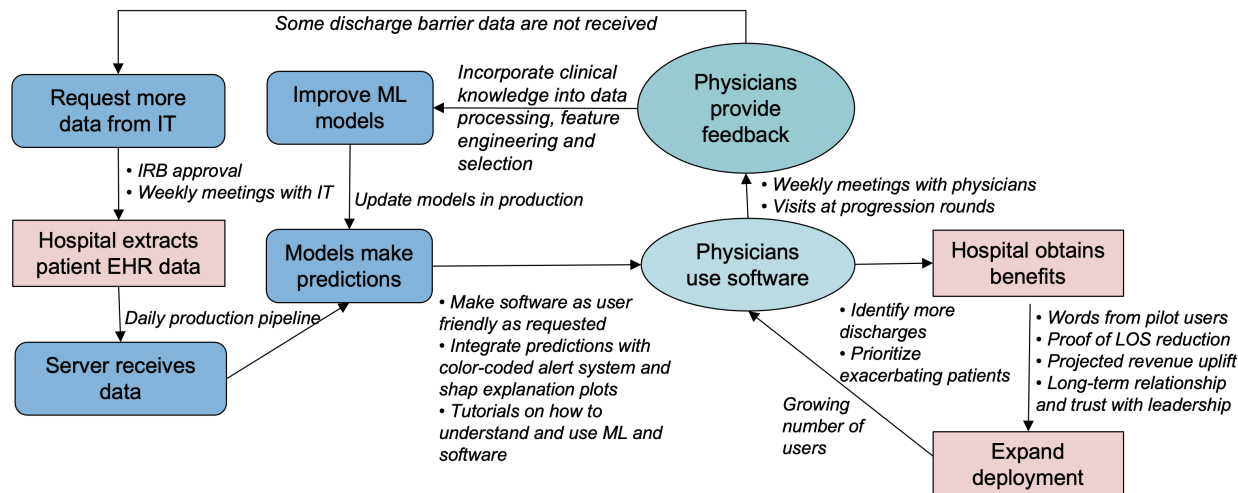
Some discharge barrier data are not received

Request more data from IT

• IRB approval
• Weekly meetings with IT

Hospital extracts patient EHR data

Daily production pipeline

Server receives data

Improve ML models

Incorporate clinical knowledge into data processing, feature engineering and selection

Update models in production

Models make predictions

• Make software as user friendly as requested
• Integrate predictions with color-coded alert system and shap explanation plots
• Tutorials on how to understand and use ML and software

Physicians provide feedback

• Weekly meetings with physicians
• Visits at progression rounds

Physicians use software

• Identify more discharges
• Prioritize exacerbating patients

Growing number of users

Hospital obtains benefits

• Words from pilot users
• Proof of LOS reduction
• Projected revenue uplift
• Long-term relationship and trust with leadership

Expand deployment